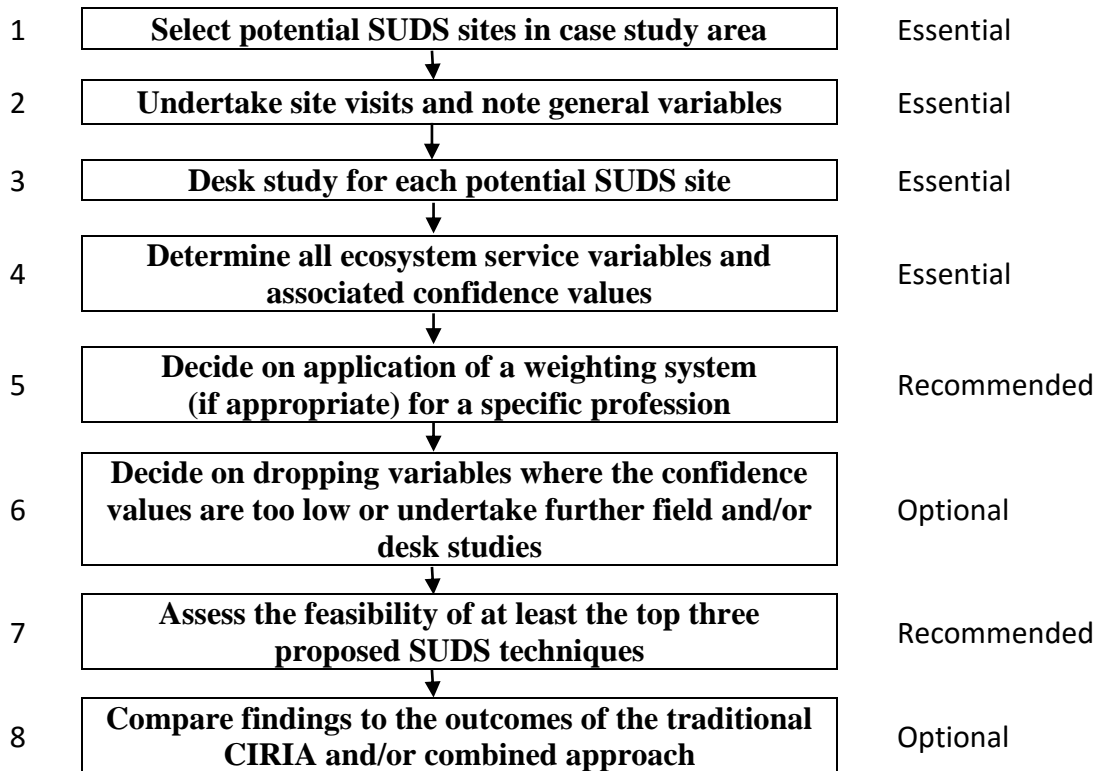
1 Select potential SUDS sites in case study area Essential

2 Undertake site visits and note general variables Essential

3 Desk study for each potential SUDS site Essential

4 Determine all ecosystem service variables and associated confidence values Essential

5 Decide on application of a weighting system (if appropriate) for a specific profession Recommended

6 Decide on dropping variables where the confidence values are too low or undertake further field and/or desk studies Optional

7 Assess the feasibility of at least the top three proposed SUDS techniques Recommended

8 Compare findings to the outcomes of the traditional CIRIA and/or combined approach Optional